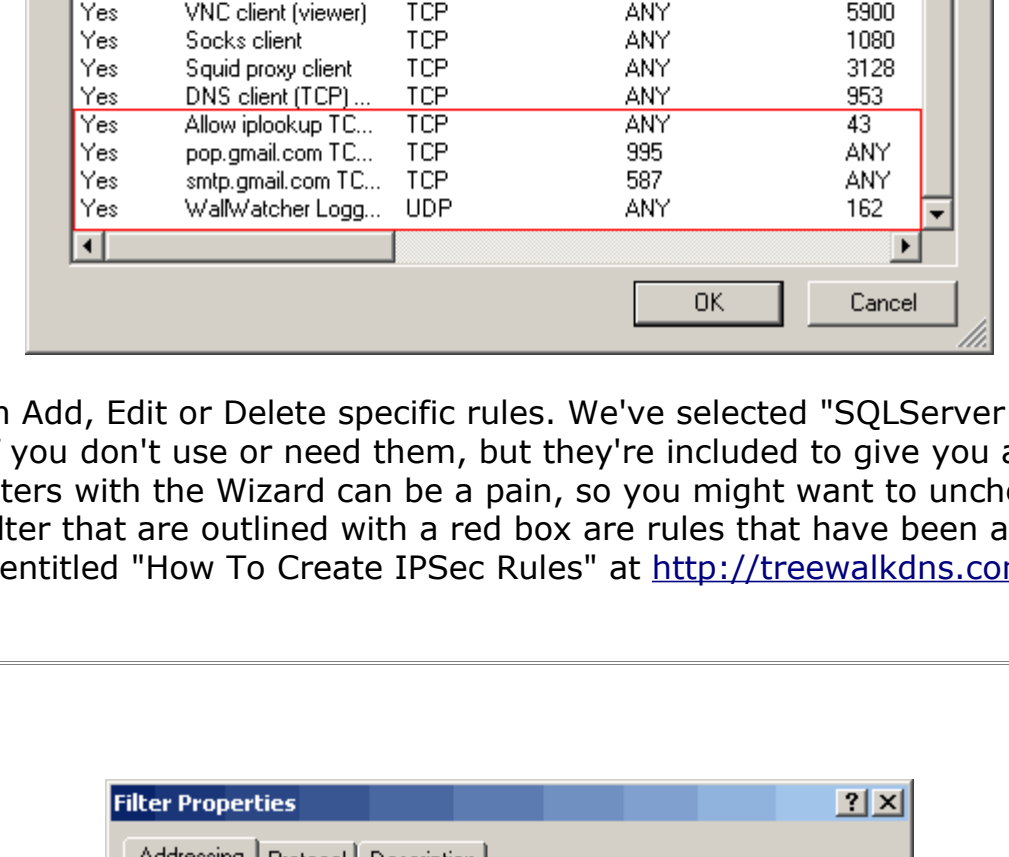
| | | | | |
|---|---|---|---|---|
| Yes | VNC client (viewer) | TCP | ANY | 5900 |
| Yes | Socks client | TCP | ANY | 1080 |
| Yes | Squid proxy client | TCP | ANY | 3128 |
| Yes | DNS client (TCP) ... | TCP | ANY | 953 |
| Yes | Allow iplookup TC... | TCP | ANY | 43 |
| Yes | pop.gmail.com TC... | TCP | 995 | ANY |
| Yes | smtp.gmail.com TC... | TCP | 587 | ANY |
| Yes | WallWatcher Logg... | UDP | ANY | 162 |

OK Cancel

n Add, Edit or Delete specific rules. We've selected "SQLServer you don't use or need them, but they're included to give you a ters with the Wizard can be a pain, so you might want to unch lter that are outlined with a red box are rules that have been a entitled "How To Create IPSec Rules" at http://treewalkdns.co

Filter Properties ? X

Addressing Protocol Description